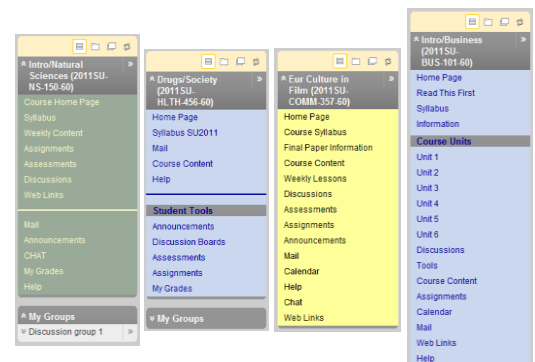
Intro/Natural Sciences (2011SU-NS-150-60)

Course Home Page
Syllabus
Weekly Content
Assignments
Assessments
Discussions
Web Links

Mail
Announcements
CHAT
My Grades
Help

My Groups
Discussion group 1

Drugs/Society (2011SU-HLTH-456-60)

Home Page
Syllabus SU2011
Mail
Course Content
Help

Student Tools
Announcements
Discussion Boards
Assessments
Assignments
My Grades

My Groups

Eur Culture in Film (2011SU-COMM-357-60)

Home Page
Course Syllabus
Final Paper Information
Course Content
Weekly Lessons
Discussions
Assessments
Assignments
Announcements
Mail
Calendar
Help
Chat
Web Links

Intro/Business (2011SU-BUS-101-60)

Home Page
Read This First
Syllabus
Information

Course Units
Unit 1
Unit 2
Unit 3
Unit 4
Unit 5
Unit 6
Discussions
Tools
Course Content
Assignments
Calendar
Mail
Web Links
Help